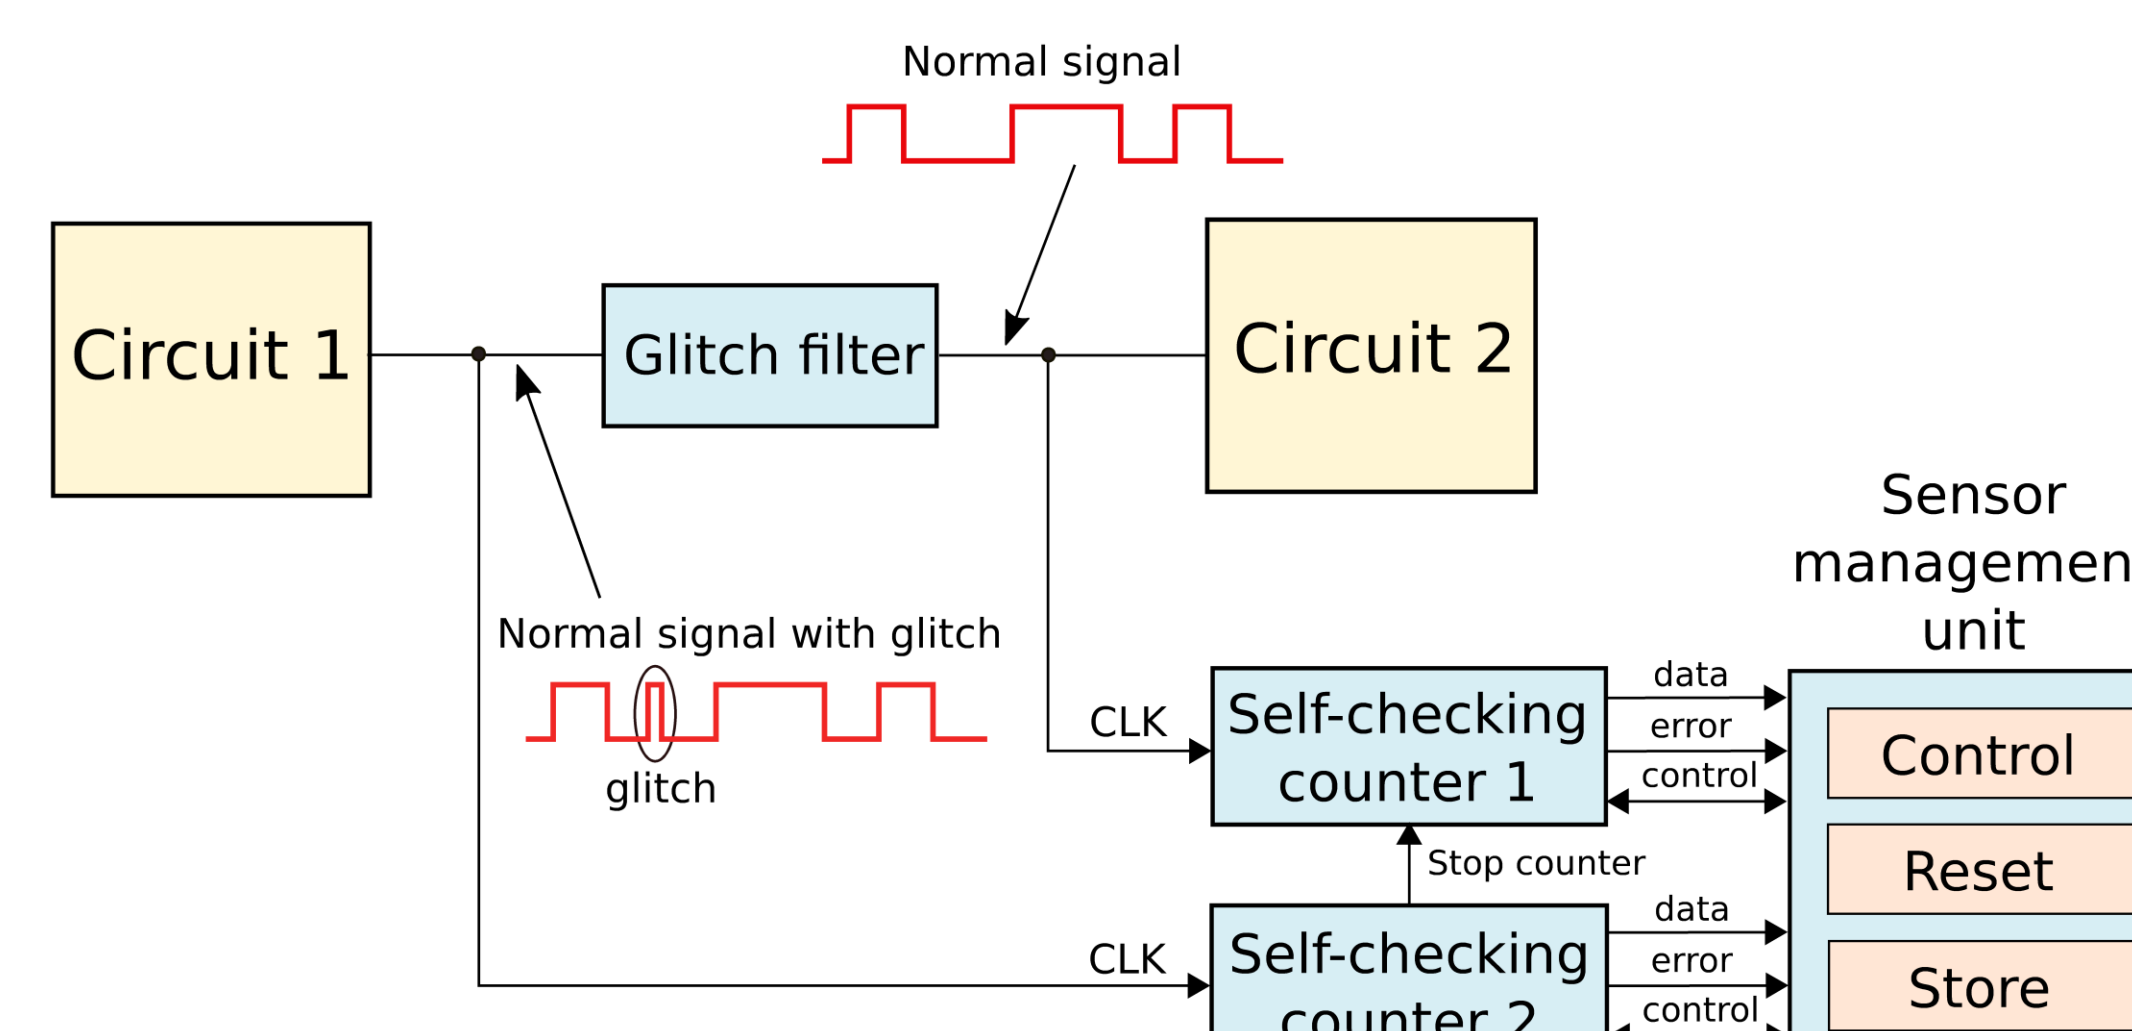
Normal signal

Circuit 1

Glitch filter

Circuit 2

Sensor managemen unit

Normal signal with glitch

glitch

CLK

Self-checking counter 1

data

error

control

Control

Reset

Store

Stop counter

CLK

Self-checking counter 2

data

error

control